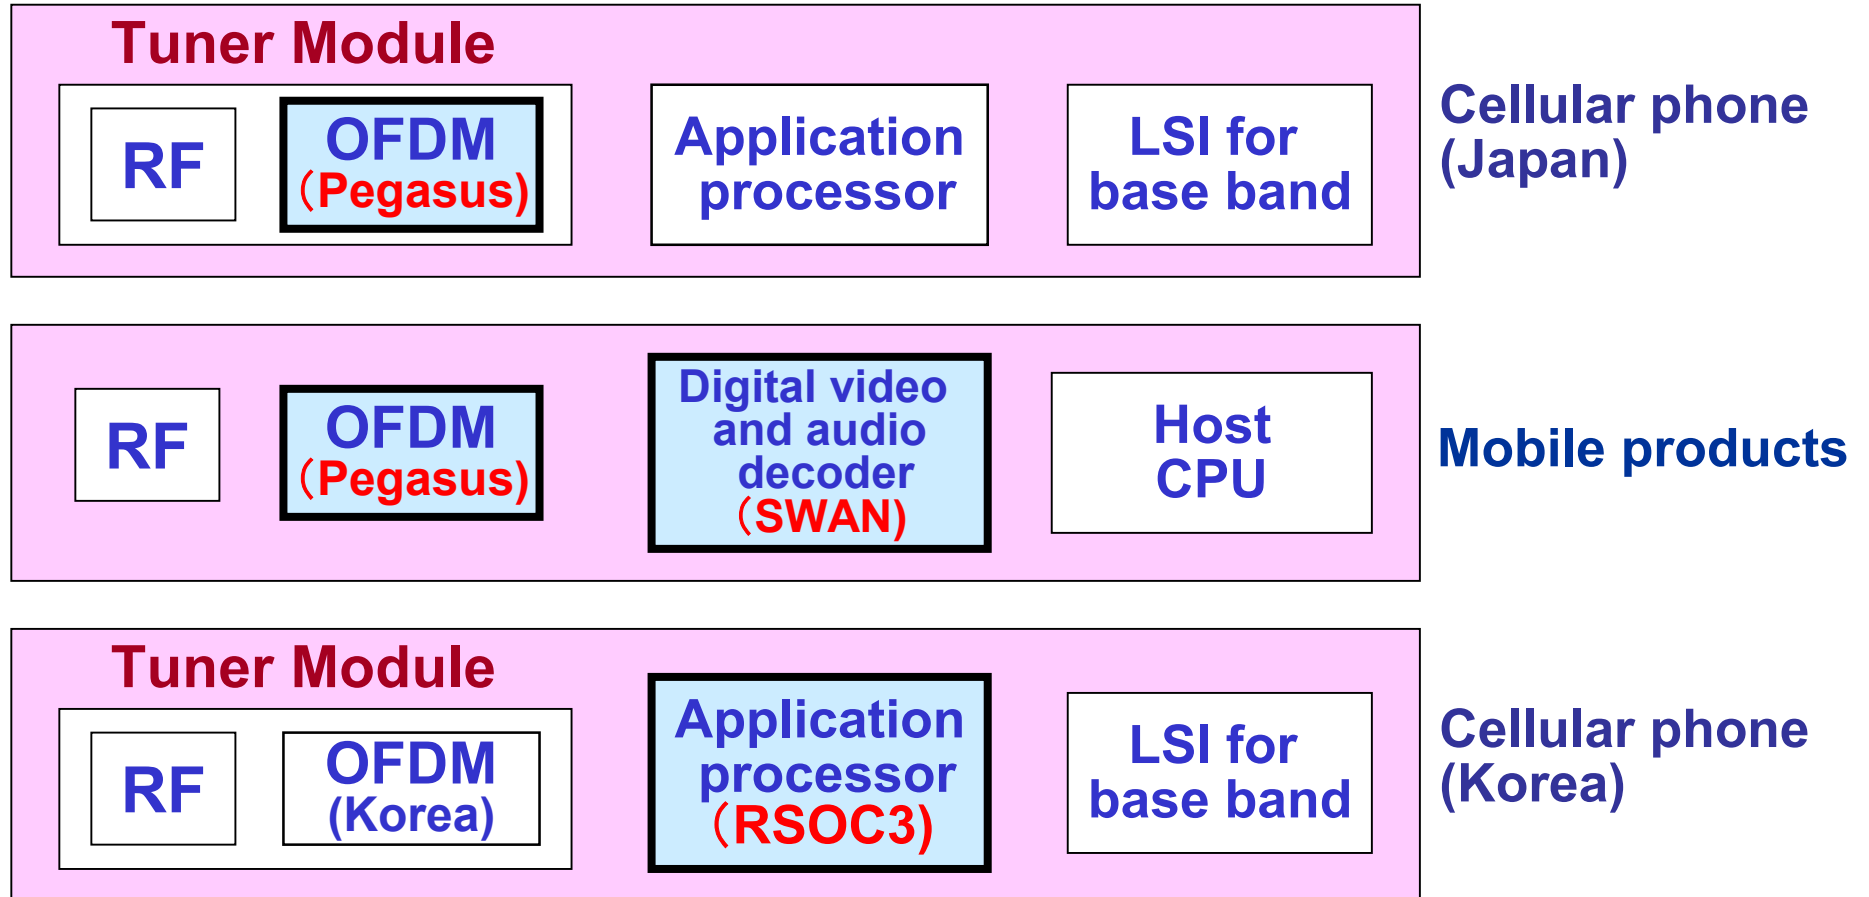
Tuner Module

RF

OFDM
(Pegasus)

Application processor

LSI for base band

Cellular phone (Japan)

RF

OFDM
(Pegasus)

Digital video and audio decoder
(SWAN)

Host CPU

Mobile products

Tuner Module

RF

OFDM
(Korea)

Application processor
(RSOC3)

LSI for base band

Cellular phone (Korea)